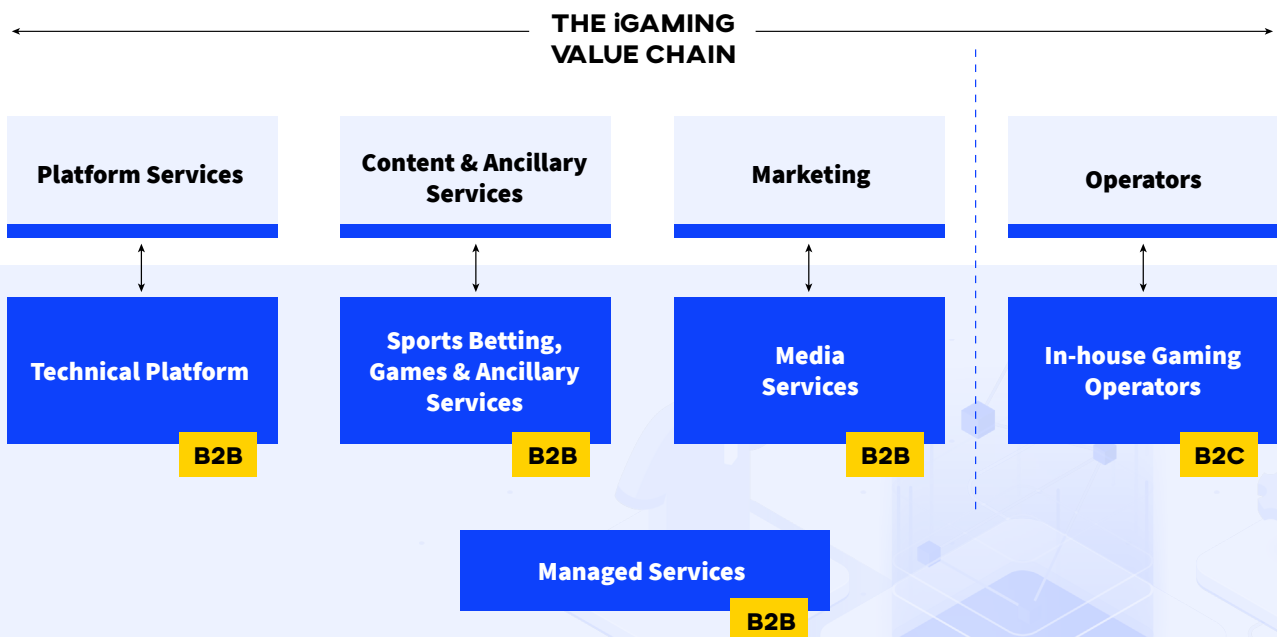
THE iGAMING VALUE CHAIN

Platform Services

Content & Ancillary Services

Marketing

Operators

Technical Platform

B2B

Sports Betting, Games & Ancillary Services

B2B

Media Services

B2B

In-house Gaming Operators

B2C

Managed Services

B2B